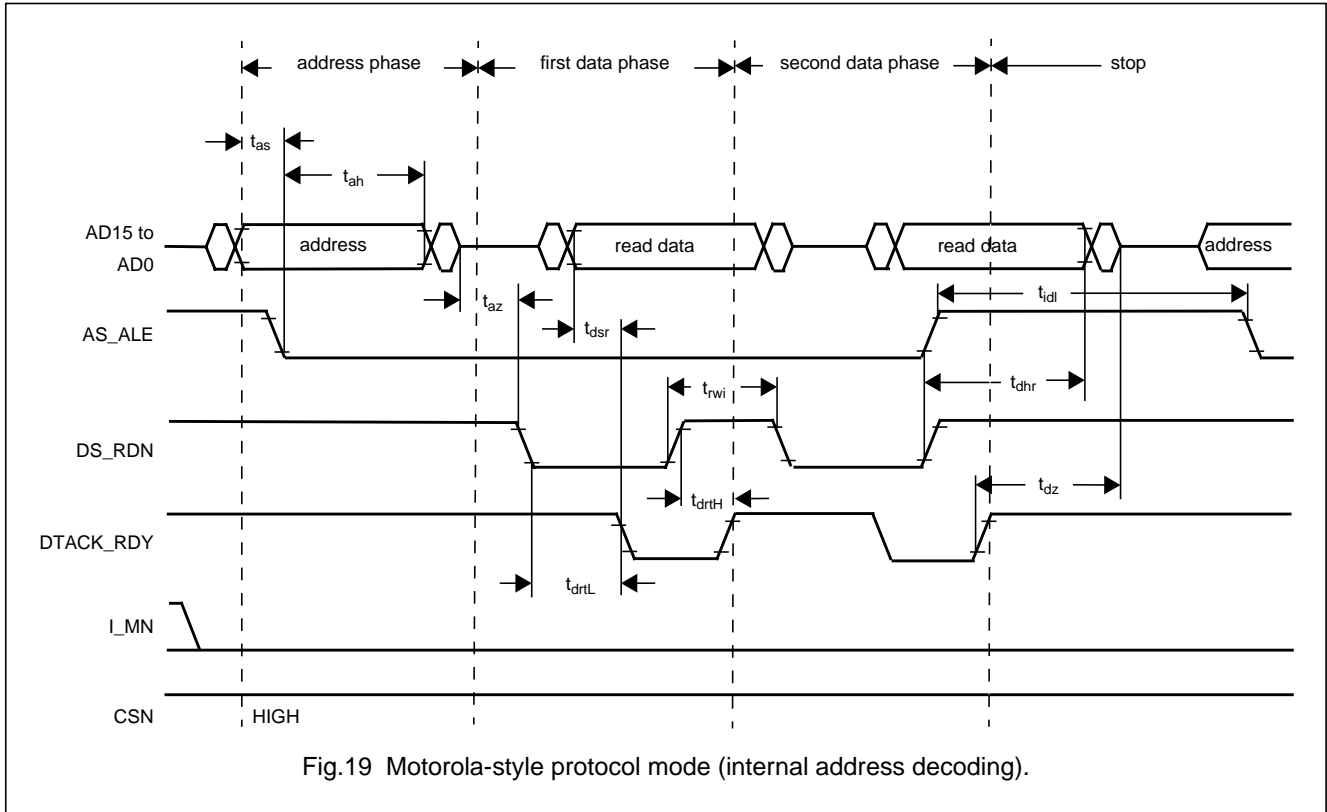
address phase

first data phase

second data phase

stop

$t_{as}$

$t_{ah}$

AD15 to AD0

address

read data

read data

address

$t_{az}$

$t_{idl}$

AS_ALE

$t_{dsr}$

$t_{rwi}$

$t_{dhr}$

DS_RDN

$t_{drtH}$

$t_{dz}$

DTACK_RDY

$t_{drtL}$

I_MN

CSN

HIGH

Fig.19 Motorola-style protocol mode (internal address decoding).